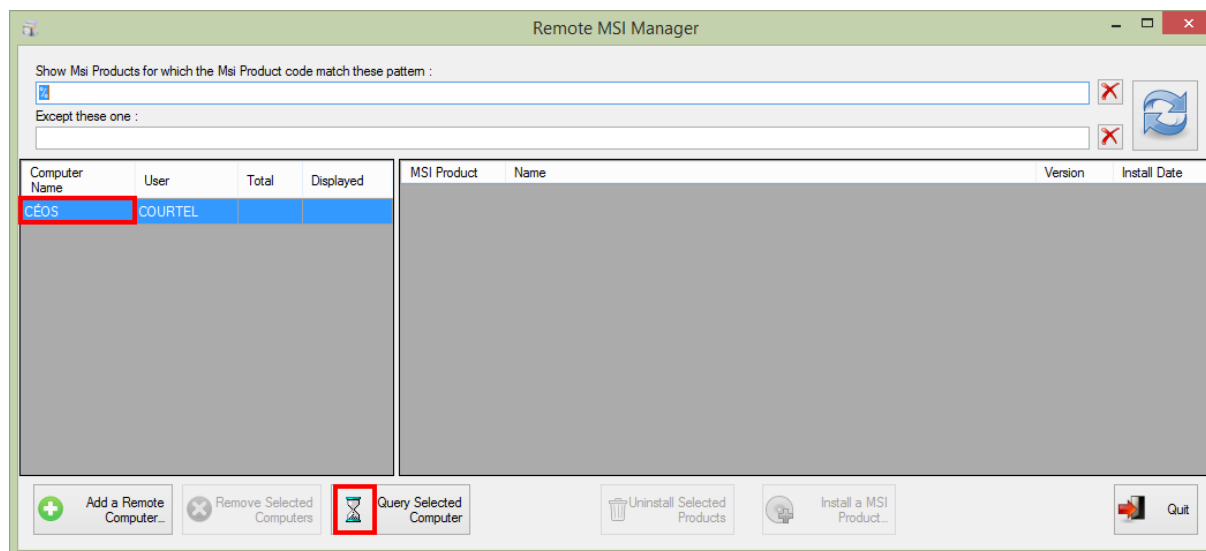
Remote MSI Manager

Show Msi Products for which the Msi Product code match these pattern :

%

Except these one :

| Computer Name | User | Total | Displayed |
|---|---|---|---|
| CÉOS | COURTEL | | |

| MSI Product | Name | Version | Install Date |
|---|---|---|---|

Add a Remote Computer...

Remove Selected Computers

Query Selected Computer

Uninstall Selected Products

Install a MSI Product...

Quit